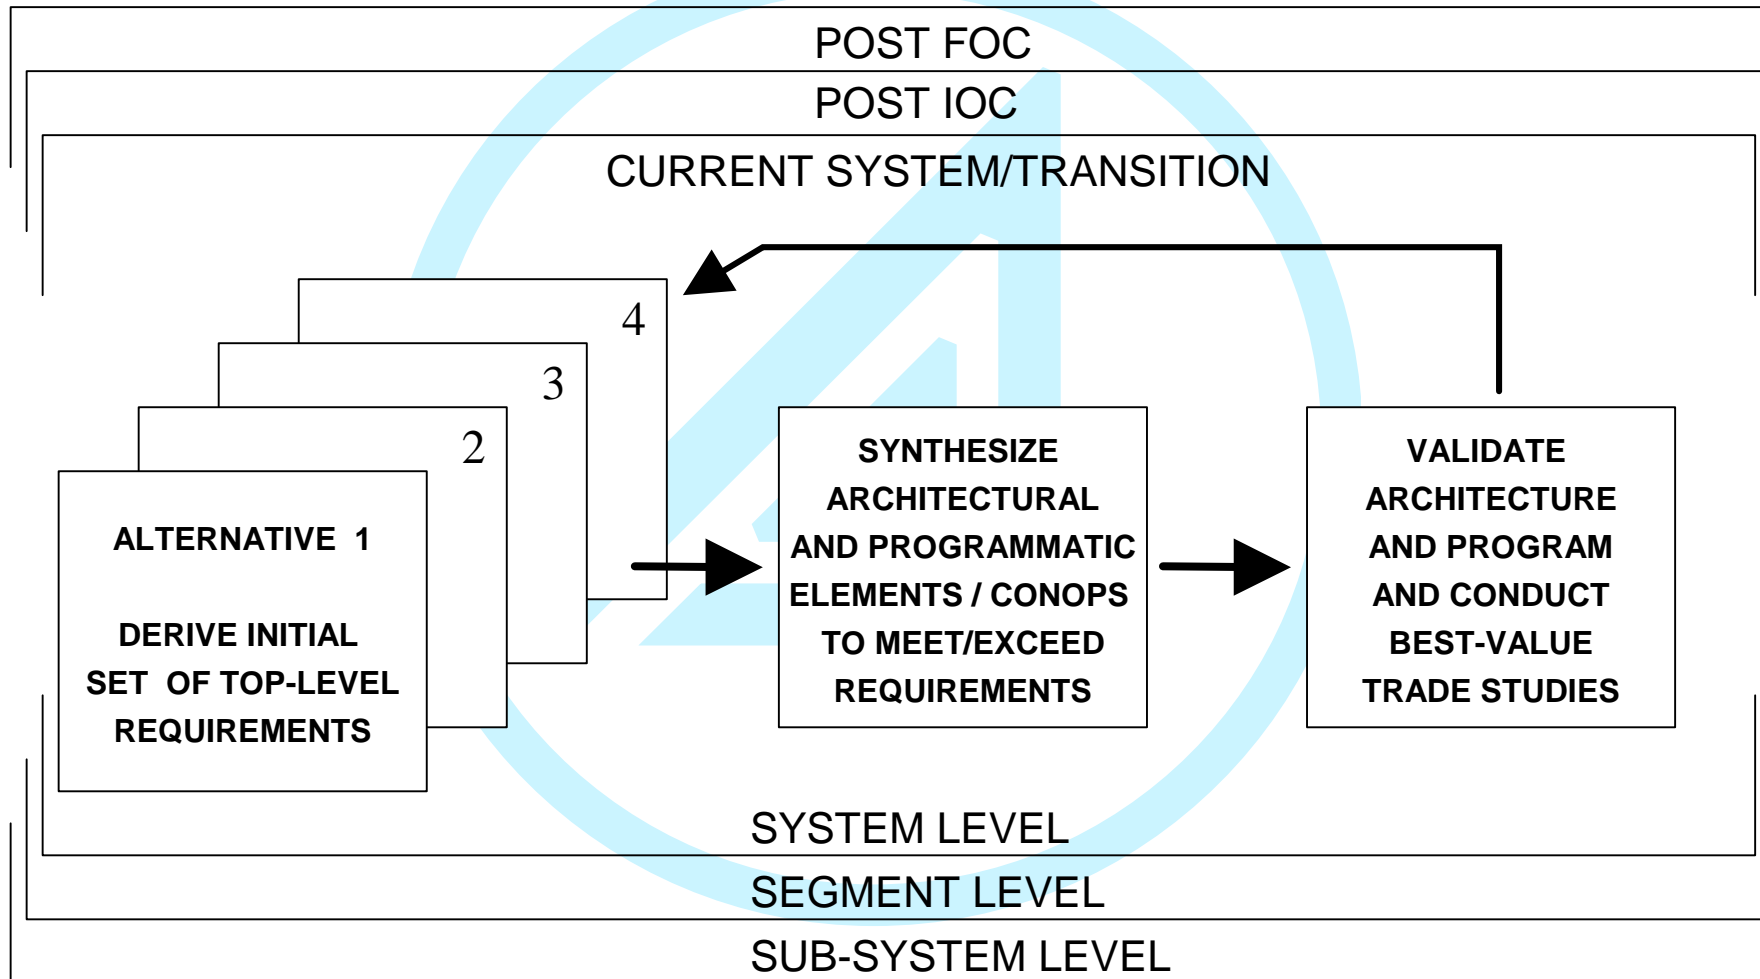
POST FOC

POST IOC

CURRENT SYSTEM/TRANSITION

4

3

2

ALTERNATIVE 1

DERIVE INITIAL SET OF TOP-LEVEL REQUIREMENTS

SYNTHESIZE ARCHITECTURAL AND PROGRAMMATIC ELEMENTS / CONOPS TO MEET/EXCEED REQUIREMENTS

VALIDATE ARCHITECTURE AND PROGRAM AND CONDUCT BEST-VALUE TRADE STUDIES

SYSTEM LEVEL

SEGMENT LEVEL

SUB-SYSTEM LEVEL